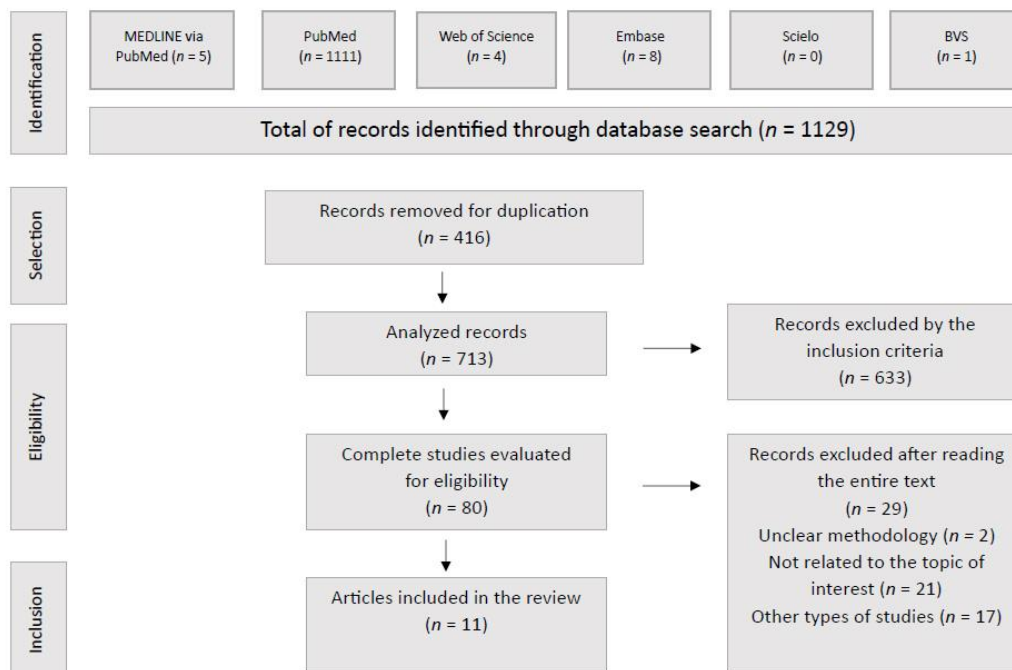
Identification

MEDLINE via PubMed ($n$ = 5)

PubMed ($n$ = 1111)

Web of Science ($n$ = 4)

Embase ($n$ = 8)

Scielo ($n$ = 0)

BVS ($n$ = 1)

Total of records identified through database search ($n$ = 1129)

Selection

Records removed for duplication ($n$ = 416)

Eligibility

Analyzed records ($n$ = 713)

Records excluded by the inclusion criteria ($n$ = 633)

Complete studies evaluated for eligibility ($n$ = 80)

Records excluded after reading the entire text ($n$ = 29)
Unclear methodology ($n$ = 2)
Not related to the topic of interest ($n$ = 21)
Other types of studies ($n$ = 17)

Inclusion

Articles included in the review ($n$ = 11)